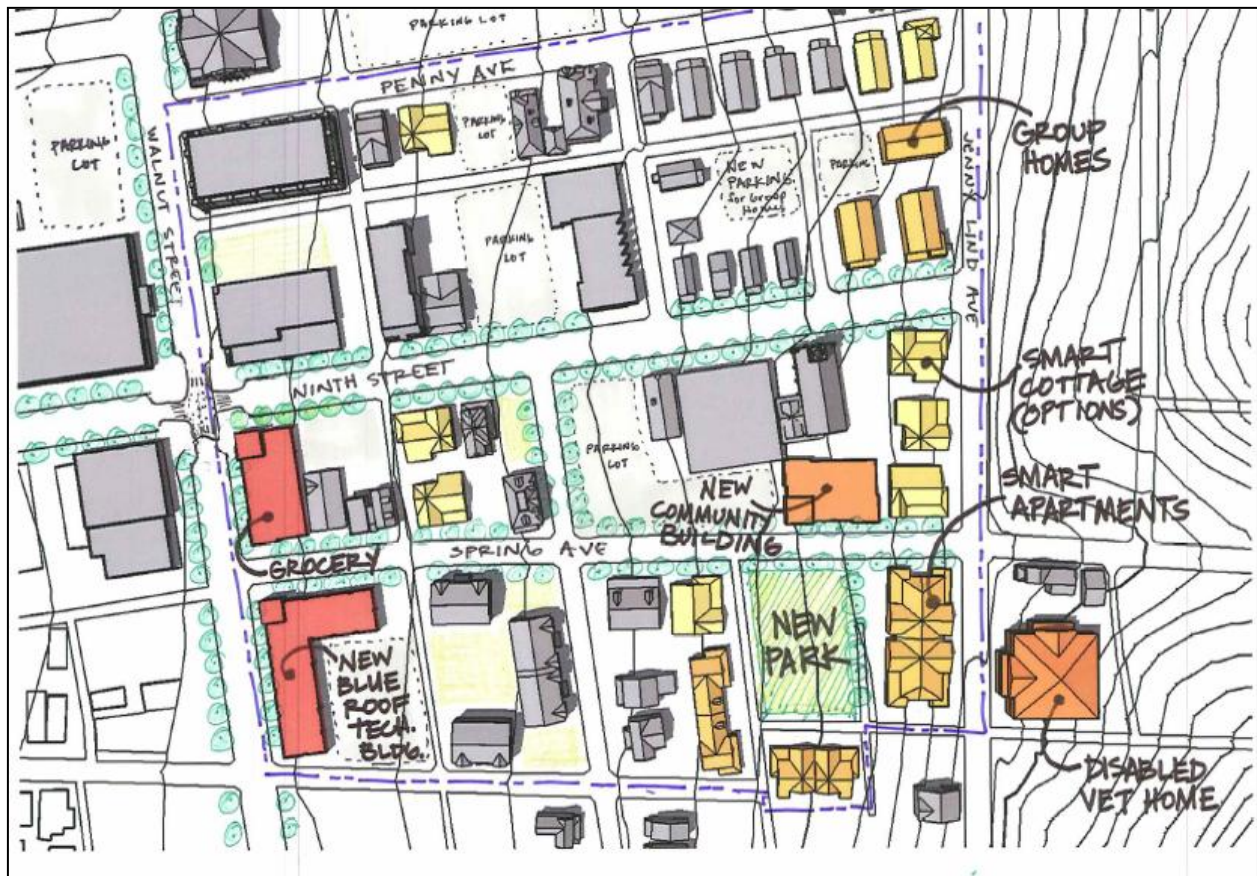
PARKING LOT

PENNY AVE

PARKING LOT

WALNUT STREET

PARKING LOT

NEW PARKING for Group Homes

PARKING

GROUP HOMES

JENNY LIND AVE

PARKING LOT

NINTH STREET

SMART COTTAGE (OPTIONS)

PARKING LOT

NEW COMMUNITY BUILDING

SMART APARTMENTS

GROCERY

SPRING AVE

NEW PARK

NEW BLUE ROOF TECH. BLDG.

DISABLED VET HOME